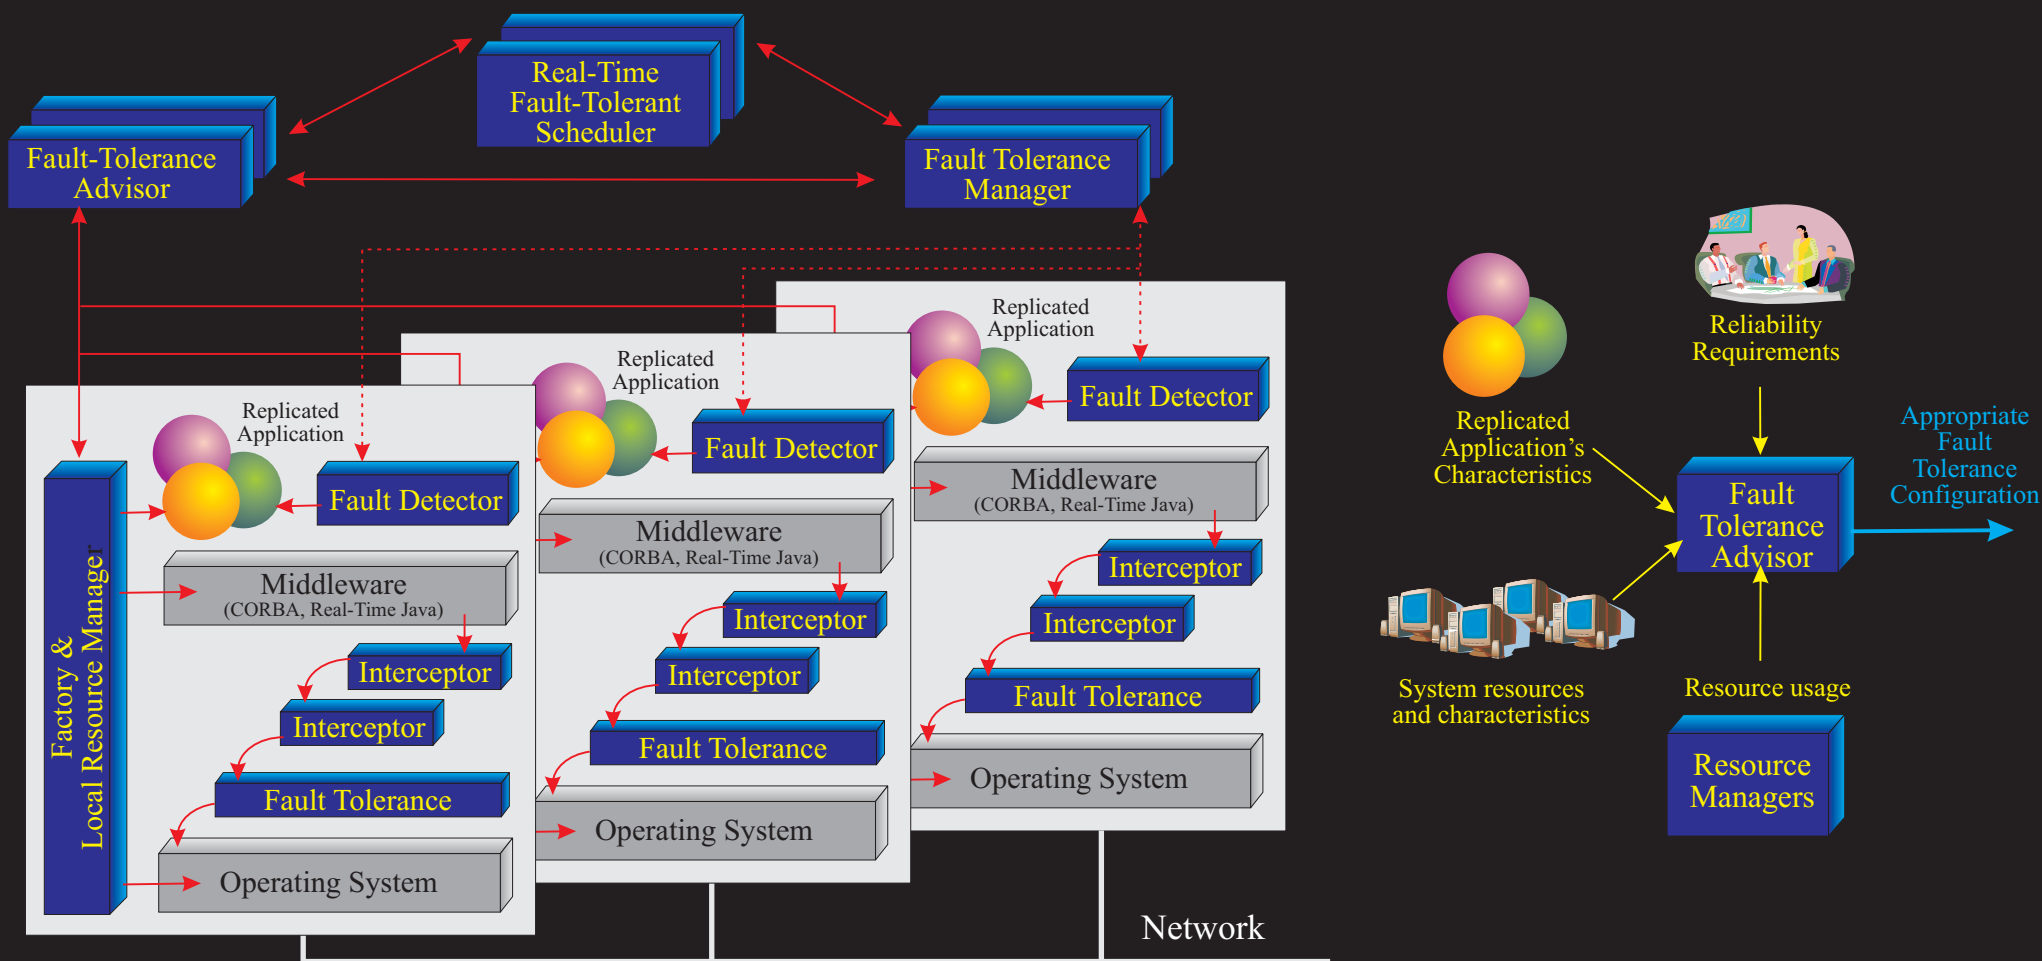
Real-Time Fault-Tolerant Scheduler

Fault-Tolerance Advisor

Fault Tolerance Manager

Replicated Application

Fault Detector

Middleware
(CORBA, Real-Time Java)

Interceptor

Interceptor

Fault Tolerance

Operating System

Replicated Application

Fault Detector

Middleware
(CORBA, Real-Time Java)

Interceptor

Interceptor

Fault Tolerance

Operating System

Factory & Local Resource Manager

Replicated Application

Fault Detector

Middleware
(CORBA, Real-Time Java)

Interceptor

Interceptor

Fault Tolerance

Operating System

Network

Replicated Application's Characteristics

Reliability Requirements

Fault Tolerance Advisor

Appropriate Fault Tolerance Configuration

System resources and characteristics

Resource usage

Resource Managers